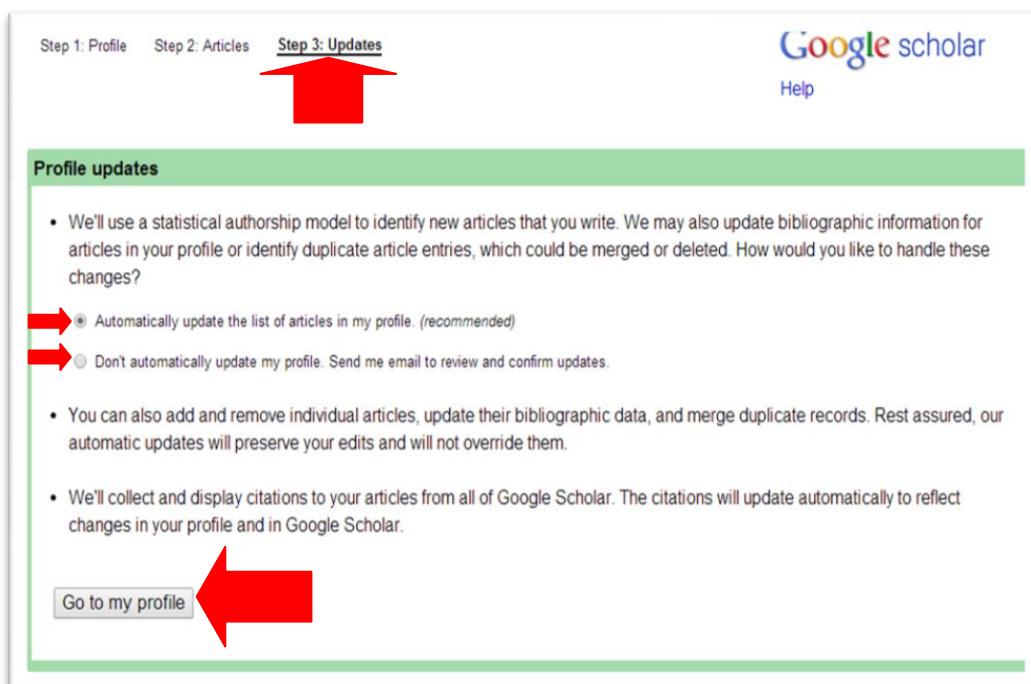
Step 1: Profile Step 2: Articles Step 3: Updates

Google scholar
Help

Profile updates

• We'll use a statistical authorship model to identify new articles that you write. We may also update bibliographic information for articles in your profile or identify duplicate article entries, which could be merged or deleted. How would you like to handle these changes?

Automatically update the list of articles in my profile. (recommended)

Don't automatically update my profile. Send me email to review and confirm updates.

• You can also add and remove individual articles, update their bibliographic data, and merge duplicate records. Rest assured, our automatic updates will preserve your edits and will not override them.

• We'll collect and display citations to your articles from all of Google Scholar. The citations will update automatically to reflect changes in your profile and in Google Scholar.

Go to my profile